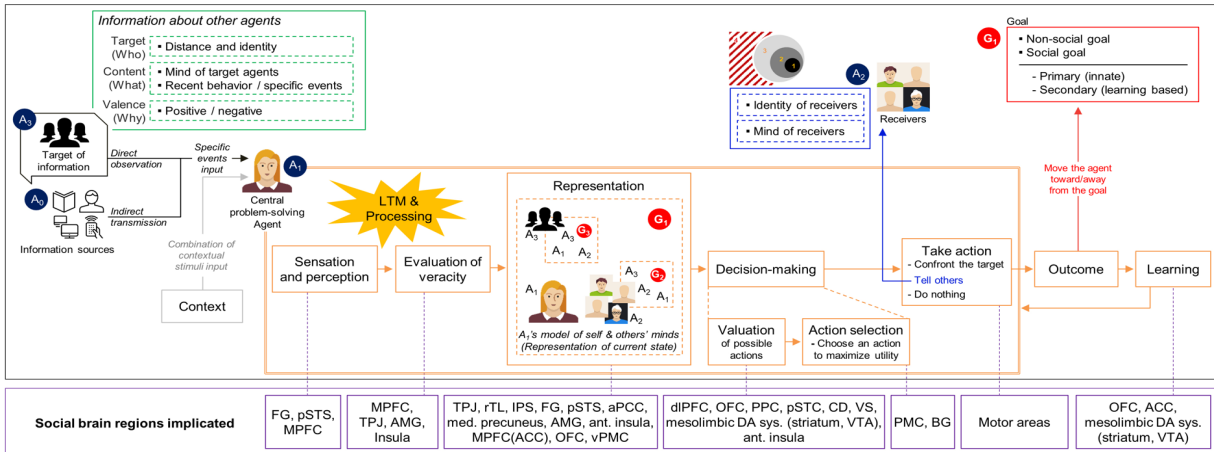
Information about other agents

Target (Who) ▪ Distance and identity

Content (What) ▪ Mind of target agents ▪ Recent behavior / specific events

Valence (Why) ▪ Positive / negative

$A_3$ Target of information

Direct observation

Specific events input

$A_1$

$A_0$ Information sources

Indirect transmission

Central problem-solving Agent

Combination of contextual stimuli input

Context

LTM & Processing

Sensation and perception

Evaluation of veracity

Representation

$G_1$

$A_3$ $A_3$ $G_3$ $A_1$ $A_2$

$A_3$ $G_2$ $A_1$ $A_2$ $A_1$ $A_2$

$A_1$'s model of self & others' minds (Representation of current state)

Decision-making

Valuation of possible actions

Action selection - Choose an action to maximize utility

Take action - Confront the target - Tell others - Do nothing

Outcome

Learning

▪ Identity of receivers

▪ Mind of receivers

$A_2$ Receivers

Goal

$G_1$ ▪ Non-social goal ▪ Social goal

- Primary (innate) - Secondary (learning based)

Move the agent toward/away from the goal

Social brain regions implicated

FG, pSTS, MPFC

MPFC, TPJ, AMG, Insula

TPJ, rTL, IPS, FG, pSTS, aPCC, med. precuneus, AMG, ant. insula, MPFC(ACC), OFC, vPMC

dlPFC, OFC, PPC, pSTC, CD, VS, mesolimbic DA sys. (striatum, VTA), ant. insula

PMC, BG

Motor areas

OFC, ACC, mesolimbic DA sys. (striatum, VTA)